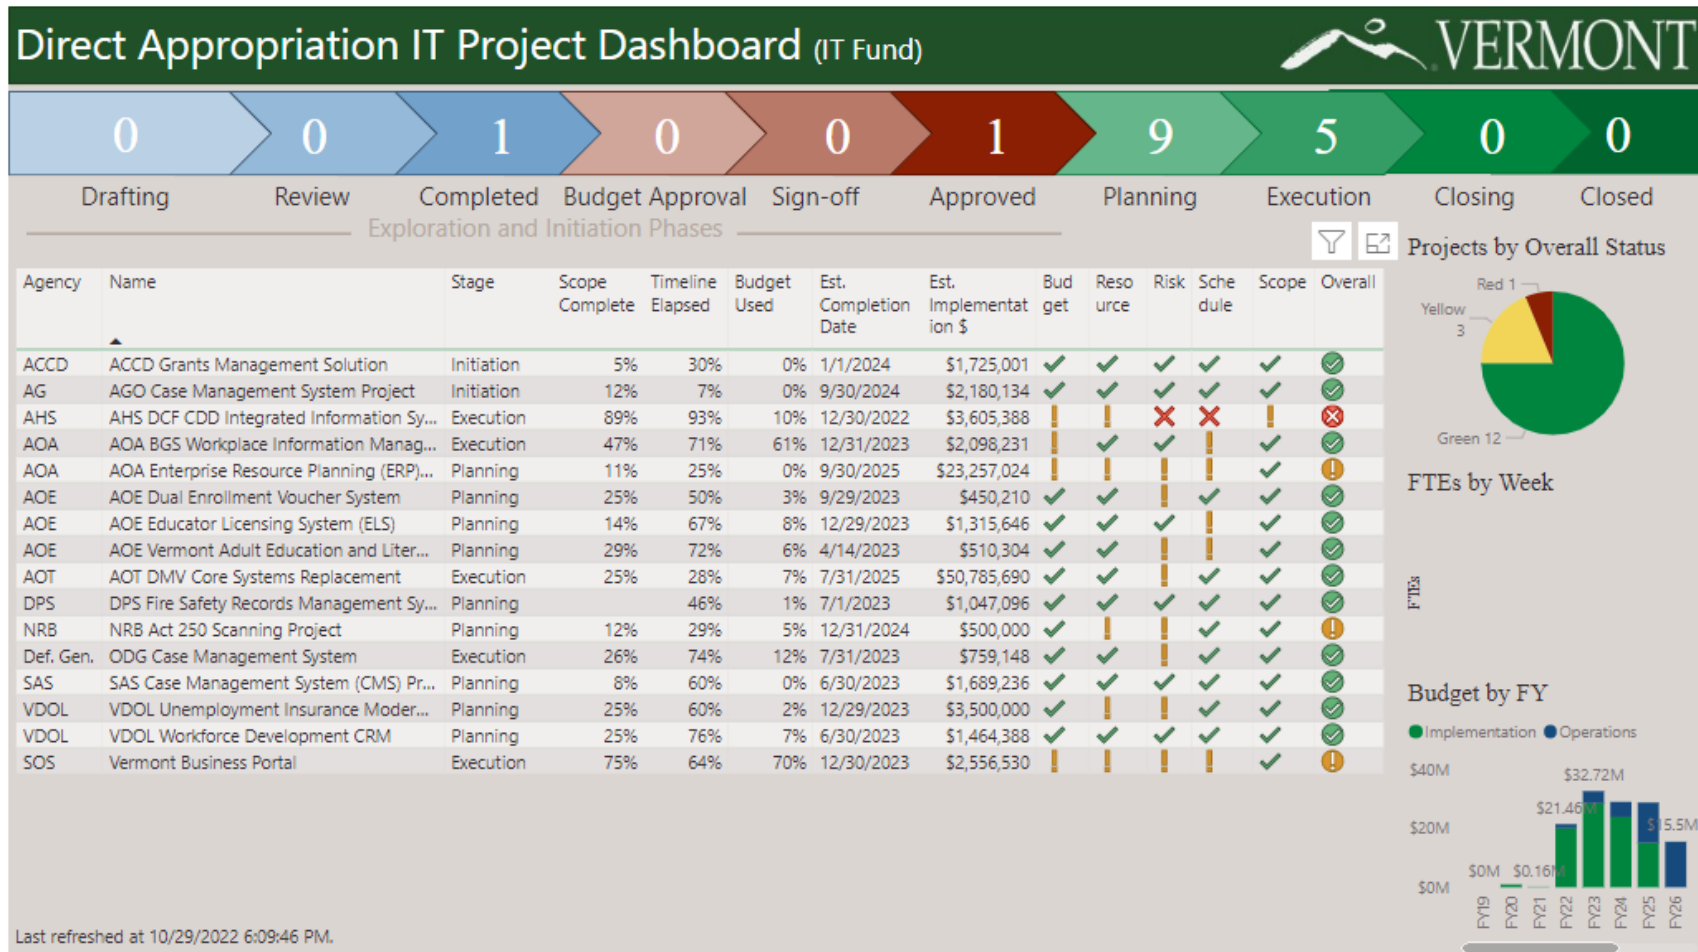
Direct Appropriation IT Project Dashboard (IT Fund)

VERMONT

| 0 | 0 | 1 | 0 | 0 | 1 | 9 | 5 | 0 | 0 |
|---|---|---|---|---|---|---|---|---|---|
| Drafting | Review | Completed | Budget Approval | Sign-off | Approved | Planning | Execution | Closing | Closed |

Exploration and Initiation Phases

| Agency | Name | Stage | Scope Complete | Timeline Elapsed | Budget Used | Est. Completion Date | Est. Implementation $ | Budget | Resource | Risk | Schedule | Scope | Overall |
|---|---|---|---|---|---|---|---|---|---|---|---|---|---|
| ACCD | ACCD Grants Management Solution | Initiation | 5% | 30% | 0% | 1/1/2024 | $1,725,001 | | | | | | |
| AG | AGO Case Management System Project | Initiation | 12% | 7% | 0% | 9/30/2024 | $2,180,134 | | | | | | |
| AHS | AHS DCF CDD Integrated Information Sy... | Execution | 89% | 93% | 10% | 12/30/2022 | $3,605,388 | ! | ! | | | ! | |
| AOA | AOA BGS Workplace Information Manag... | Execution | 47% | 71% | 61% | 12/31/2023 | $2,098,231 | ! | | | ! | | |
| AOA | AOA Enterprise Resource Planning (ERP)... | Planning | 11% | 25% | 0% | 9/30/2025 | $23,257,024 | ! | ! | ! | ! | | ! |
| AOE | AOE Dual Enrollment Voucher System | Planning | 25% | 50% | 3% | 9/29/2023 | $450,210 | | | ! | | | |
| AOE | AOE Educator Licensing System (ELS) | Planning | 14% | 67% | 8% | 12/29/2023 | $1,315,646 | | | | ! | | |
| AOE | AOE Vermont Adult Education and Liter... | Planning | 29% | 72% | 6% | 4/14/2023 | $510,304 | | | ! | ! | | |
| AOT | AOT DMV Core Systems Replacement | Execution | 25% | 28% | 7% | 7/31/2025 | $50,785,690 | | | ! | | | |
| DPS | DPS Fire Safety Records Management Sy... | Planning | | 46% | 1% | 7/1/2023 | $1,047,096 | | | | | | |
| NRB | NRB Act 250 Scanning Project | Planning | 12% | 29% | 5% | 12/31/2024 | $500,000 | | ! | ! | | | ! |
| Def. Gen. | ODG Case Management System | Execution | 26% | 74% | 12% | 7/31/2023 | $759,148 | | | ! | | | |
| SAS | SAS Case Management System (CMS) Pr... | Planning | 8% | 60% | 0% | 6/30/2023 | $1,689,236 | | | | | | |
| VDOL | VDOL Unemployment Insurance Moder... | Planning | 25% | 60% | 2% | 12/29/2023 | $3,500,000 | | ! | ! | | | |
| VDOL | VDOL Workforce Development CRM | Planning | 25% | 76% | 7% | 6/30/2023 | $1,464,388 | | | | | | |
| SOS | Vermont Business Portal | Execution | 75% | 64% | 70% | 12/30/2023 | $2,556,530 | ! | ! | ! | ! | | ! |

Projects by Overall Status
Red 1
Yellow 3
Green 12

FTEs by Week
FTEs

Budget by FY
Implementation Operations
$40M
$20M
$0M
$32.72M
$21.46M
$15.5M
$0M
$0.16M
FY19 FY20 FY21 FY22 FY23 FY24 FY25 FY26

Last refreshed at 10/29/2022 6:09:46 PM.